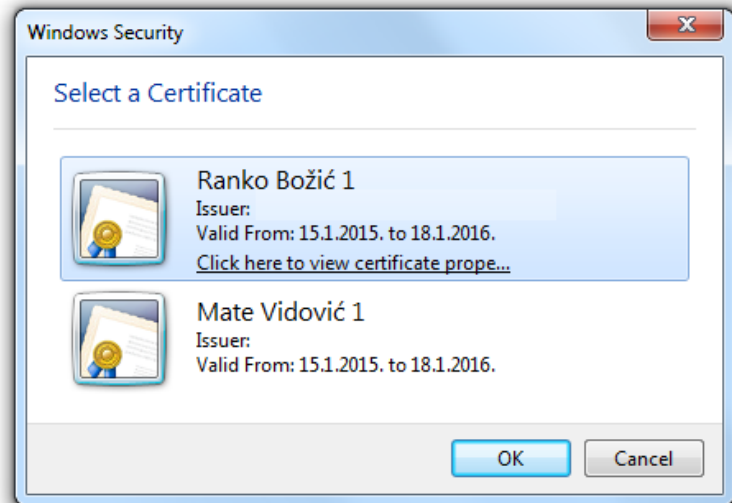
Windows Security

Select a Certificate

Ranko Božić 1
Issuer:
Valid From: 15.1.2015. to 18.1.2016.
Click here to view certificate prope...

Mate Vidović 1
Issuer:
Valid From: 15.1.2015. to 18.1.2016.

OK
Cancel